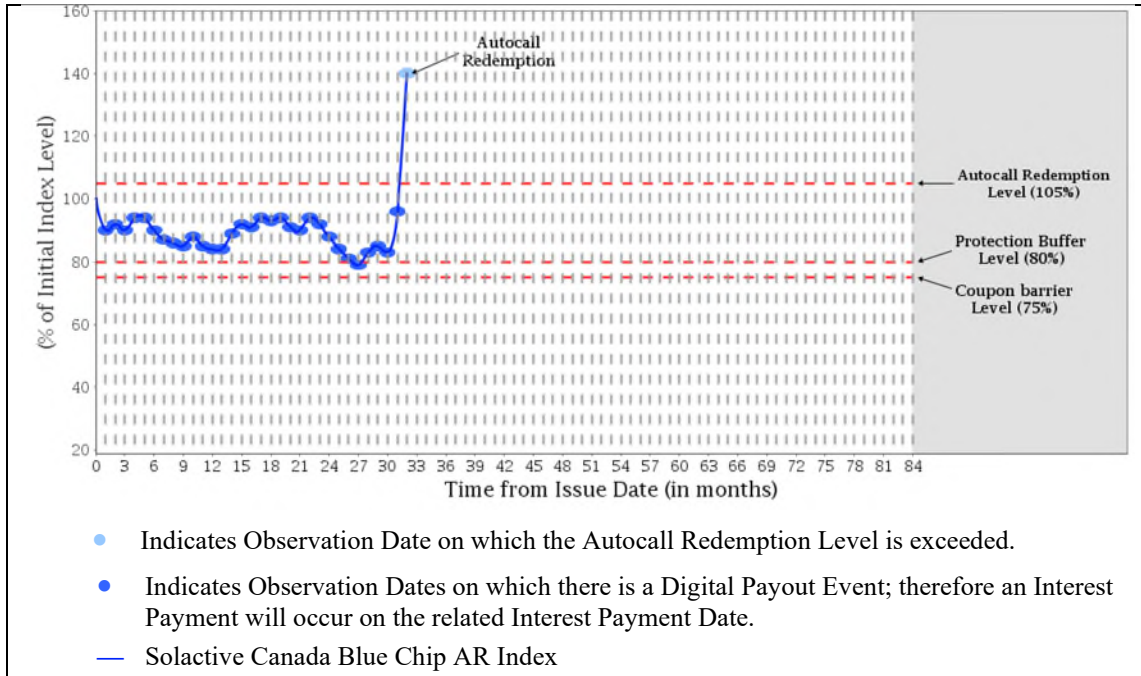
160
140
120
100
80
60
40
20
(% of Initial Index Level)

Autocall Redemption

Autocall Redemption Level (105%)

Protection Buffer Level (80%)

Coupon barrier Level (75%)

0 3 6 9 12 15 18 21 24 27 30 33 36 39 42 45 48 51 54 57 60 63 66 69 72 75 78 81 84
Time from Issue Date (in months)

Indicates Observation Date on which the Autocall Redemption Level is exceeded.

Indicates Observation Dates on which there is a Digital Payout Event; therefore an Interest Payment will occur on the related Interest Payment Date.

Solactive Canada Blue Chip AR Index